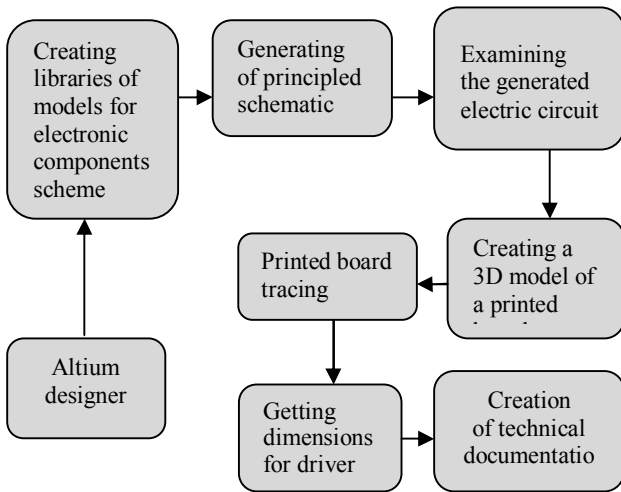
Creating libraries of models for electronic components scheme

Generating of principled schematic

Examining the generated electric circuit

Creating a 3D model of a printed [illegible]

Printed board tracing

Altium designer

Getting dimensions for driver

Creation of technical documentatio